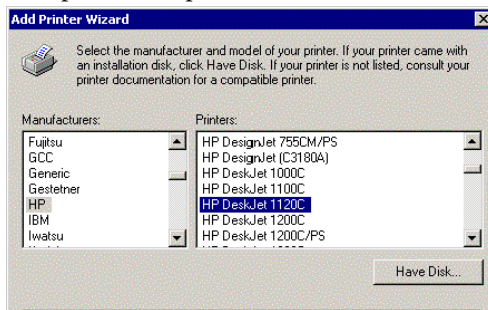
Add Printer Wizard

Select the manufacturer and model of your printer. If your printer came with an installation disk, click Have Disk. If your printer is not listed, consult your printer documentation for a compatible printer.

Manufacturers:
Fujitsu
GCC
Generic
Gestetner
HP
IBM
Iwatsu

Printers:
HP DesignJet 755CM/PS
HP DesignJet (C3180A)
HP DeskJet 1000C
HP DeskJet 1100C
HP DeskJet 1120C
HP DeskJet 1200C
HP DeskJet 1200C/PS

Have Disk...